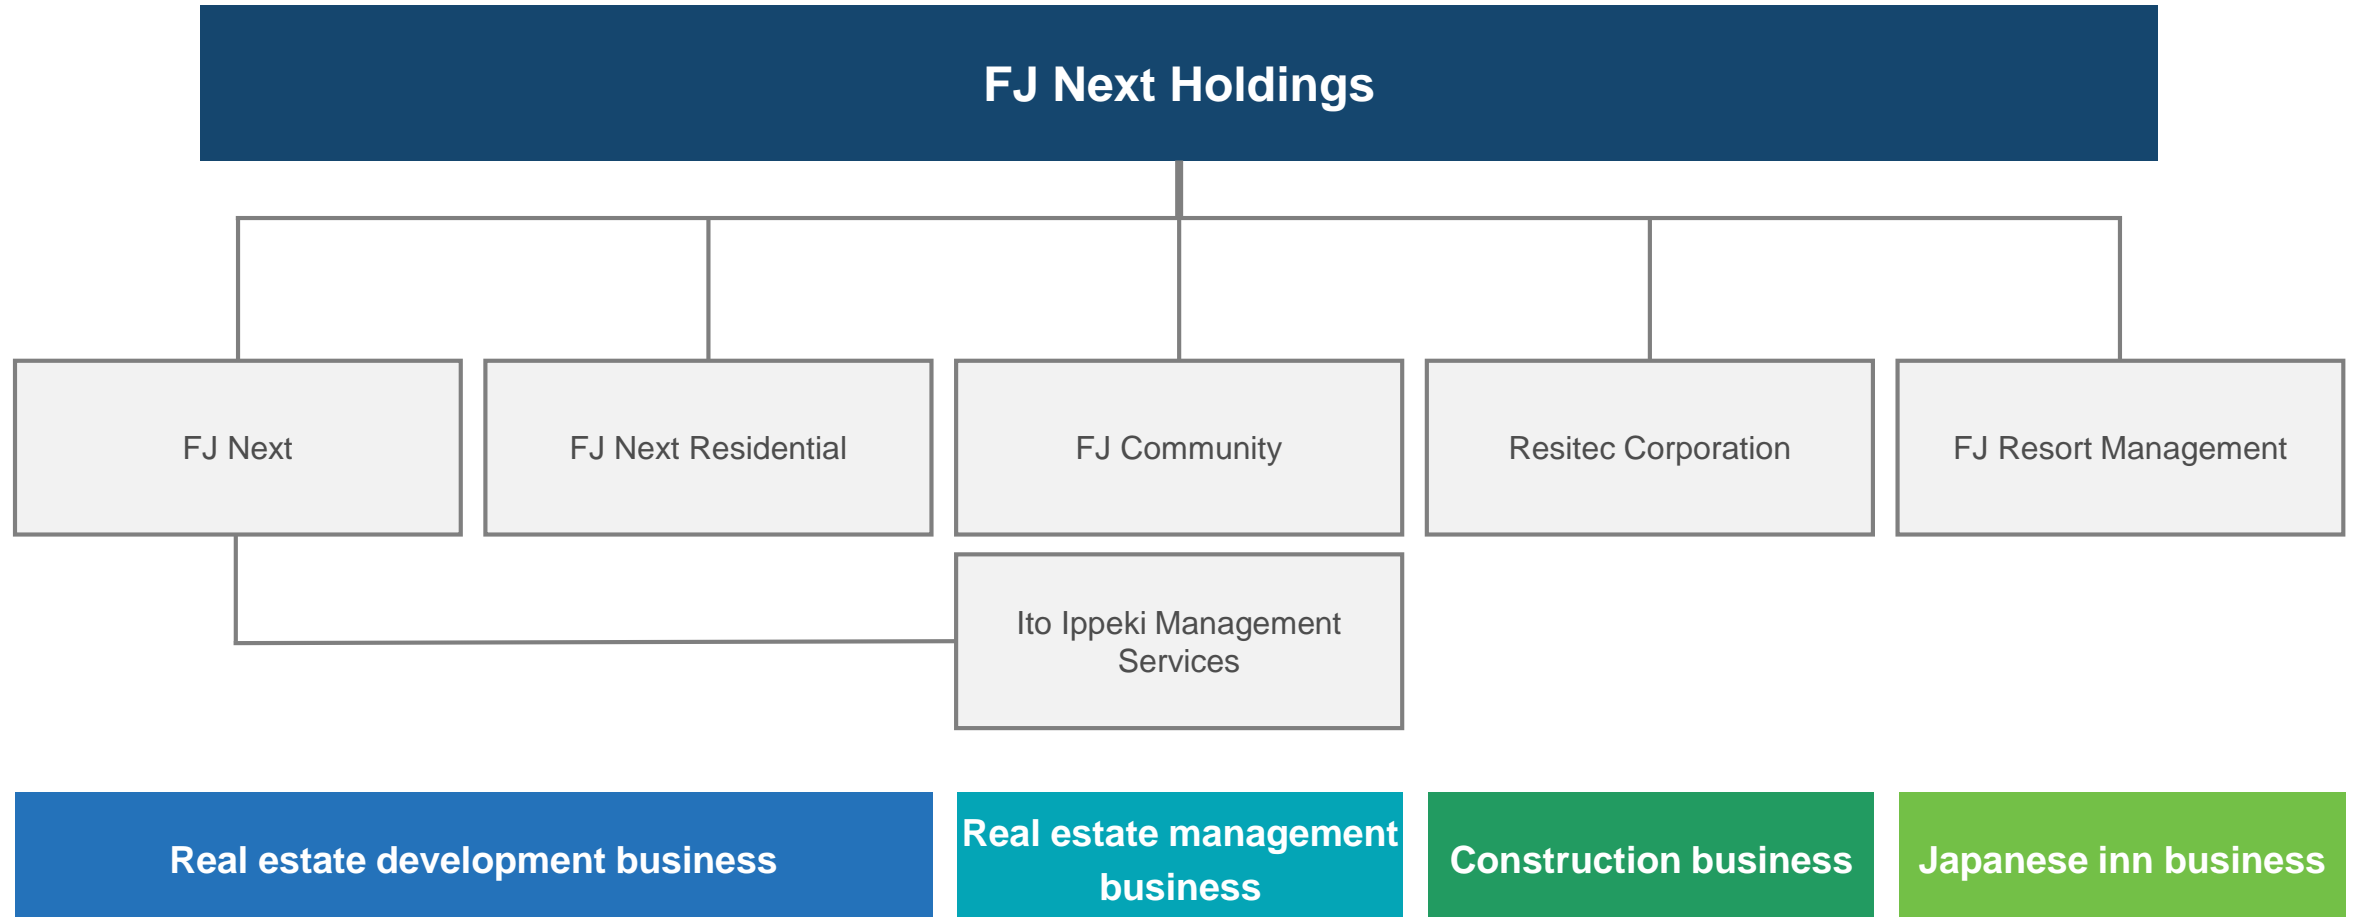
FJ Next Holdings

FJ Next

FJ Next Residential

FJ Community

Resitec Corporation

FJ Resort Management

Ito Ippeki Management Services

Real estate development business

Real estate management business

Construction business

Japanese inn business